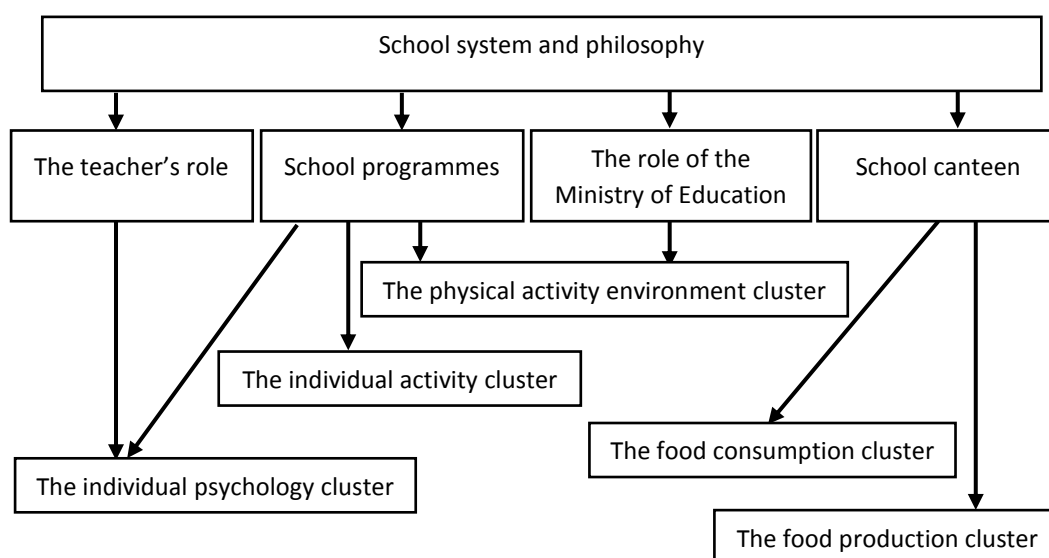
School system and philosophy

The teacher's role

School programmes

The role of the Ministry of Education

School canteen

The physical activity environment cluster

The individual activity cluster

The food consumption cluster

The individual psychology cluster

The food production cluster